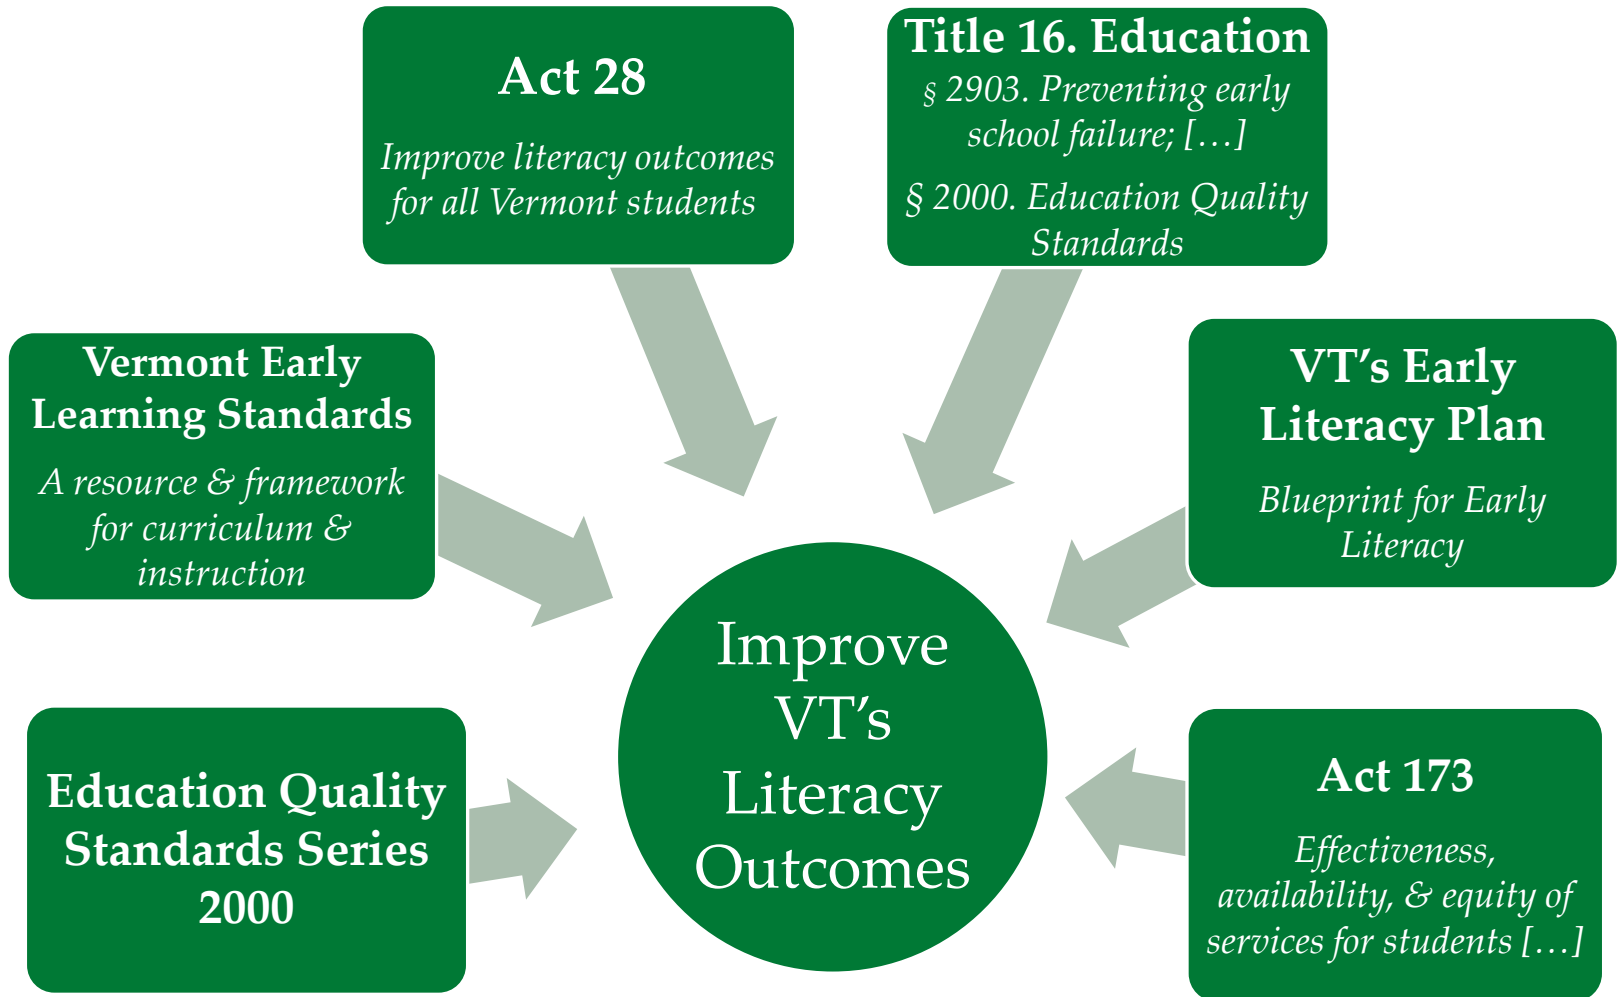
Act 28

Improve literacy outcomes for all Vermont students

Title 16. Education

§ 2903. Preventing early school failure; […]

§ 2000. Education Quality Standards

Vermont Early Learning Standards

A resource & framework for curriculum & instruction

VT's Early Literacy Plan

Blueprint for Early Literacy

Improve VT's Literacy Outcomes

Education Quality Standards Series 2000

Act 173

Effectiveness, availability, & equity of services for students […]